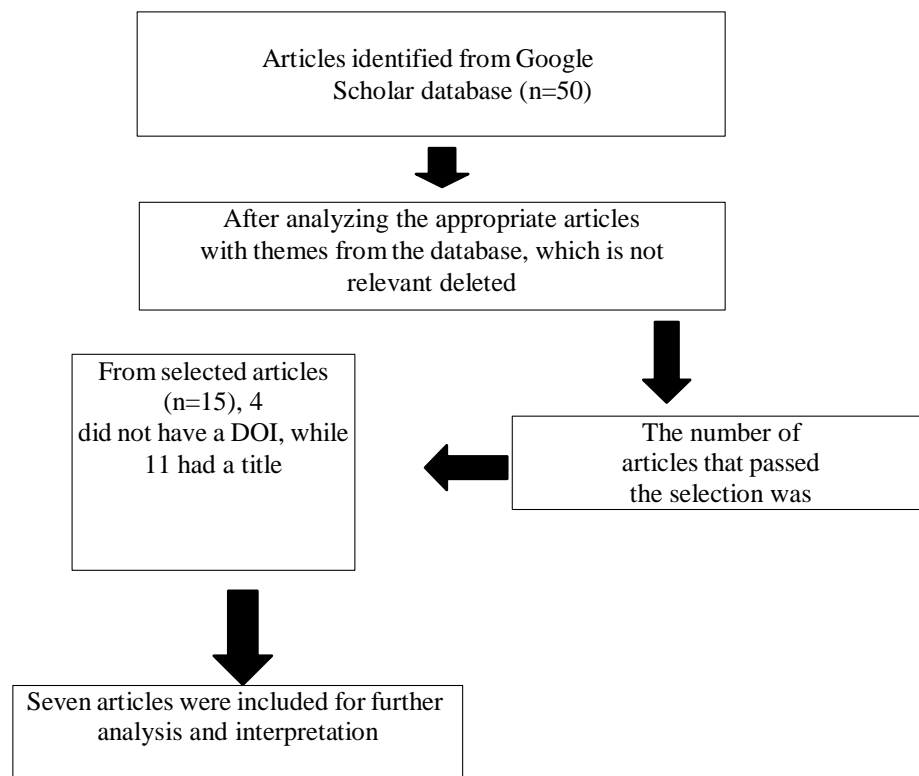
Articles identified from Google Scholar database (n=50)

After analyzing the appropriate articles with themes from the database, which is not relevant deleted

The number of articles that passed the selection was

From selected articles (n=15), 4 did not have a DOI, while 11 had a title

Seven articles were included for further analysis and interpretation